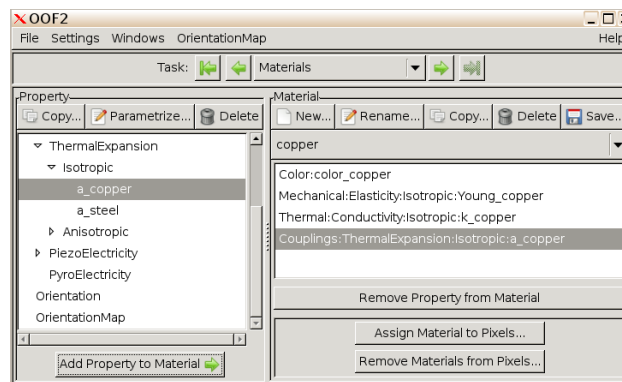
OOF2

File Settings Windows OrientationMap Help

Task: Materials

Property

Copy... Parametrize... Delete

ThermalExpansion
Isotropic
a_copper
a_steel
Anisotropic
PiezoElectricity
PyroElectricity
Orientation
OrientationMap

Add Property to Material

Material

New... Rename... Copy... Delete Save...

copper

Color:color_copper
Mechanical:Elasticity:Isotropic:Young_copper
Thermal:Conductivity:Isotropic:k_copper
Couplings:ThermalExpansion:Isotropic:a_copper

Remove Property from Material

Assign Material to Pixels...

Remove Materials from Pixels...